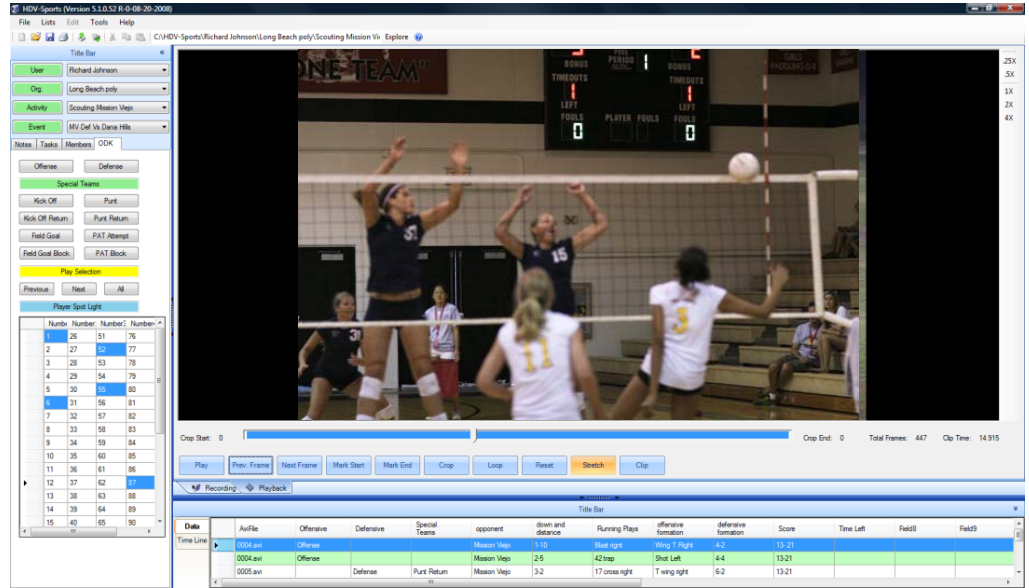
HDV-Sports (Version 5.1.0.52 R-0-08-20-2008)

File Lists Edit Tools Help

C:\HDV-Sports\Richard Johnson\Long Beach poly\Scouting Mission Vi Explore

Title Bar

User Richard Johnson
Org. Long Beach poly
Activity Scouting Mission Viejo
Event MV Def Vs Dana Hills

Notes Tasks Members ODK

Offense Defense
Special Teams
Kick Off Punt
Kick Off Return Punt Return
Field Goal PAT Attempt
Field Goal Block PAT Block
Play Selection
Previous Next All
Player Spot Light

| Number | Number | Number2 | Number |
|---|---|---|---|
| 1 | 26 | 51 | 76 |
| 2 | 27 | 52 | 77 |
| 3 | 28 | 53 | 78 |
| 4 | 29 | 54 | 79 |
| 5 | 30 | 55 | 80 |
| 6 | 31 | 56 | 81 |
| 7 | 32 | 57 | 82 |
| 8 | 33 | 58 | 83 |
| 9 | 34 | 59 | 84 |
| 10 | 35 | 60 | 85 |
| 11 | 36 | 61 | 86 |
| 12 | 37 | 62 | 87 |
| 13 | 38 | 63 | 88 |
| 14 | 39 | 64 | 89 |
| 15 | 40 | 65 | 90 |

ONE TEAM
BONUS PERIOD 1 BONUS
TIMEOUTS TIMEOUTS
LEFT LEFT
FOULS PLAYER FOULS FOULS
0 0

.25X
.5X
1X
2X
4X

Crop Start: 0 Crop End: 0 Total Frames: 447 Clip Time: 14.915

Play Prev. Frame Next Frame Mark Start Mark End Crop Loop Reset Stretch Clip

Recording Playback

Title Bar

Data
Time Line

| AviFile | Offensive | Defensive | Special Teams | opponent | down and distance | Running Plays | offensive formation | defensive formation | Score | Time Left | Field8 | Field9 |
|---|---|---|---|---|---|---|---|---|---|---|---|---|
| 0004.avi | Offense | | | Mission Viejo | 1-10 | Blast right | Wing T Right | 4-2 | 13-21 | | | |
| 0004.avi | Offense | | | Mission Viejo | 2-5 | 42 trap | Shot Left | 4-4 | 13-21 | | | |
| 0005.avi | | Defense | Punt Return | Mission Viejo | 3-2 | 17 cross right | T wing right | 6-2 | 13-21 | | | |